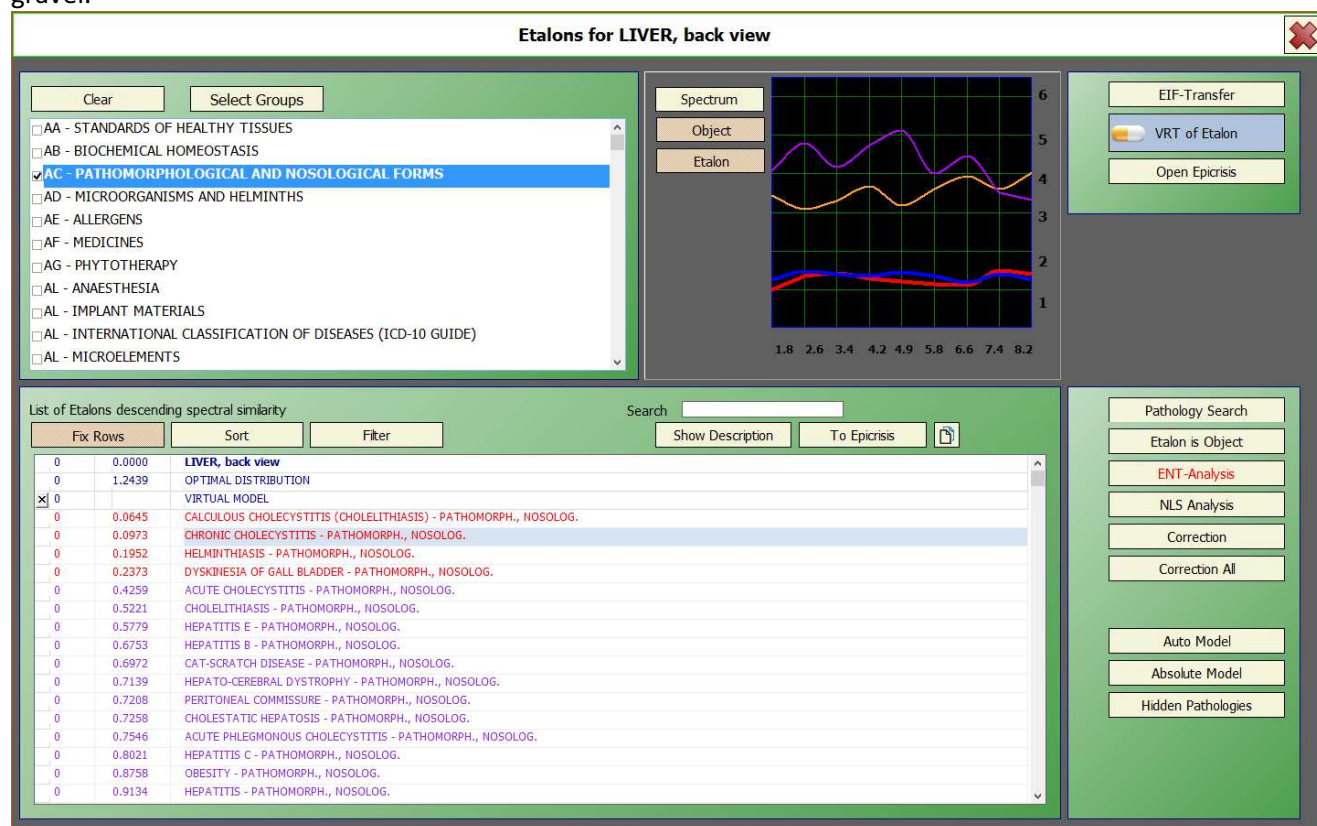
gravel.

Etalons for LIVER, back view

Clear
Select Groups

AA - STANDARDS OF HEALTHY TISSUES
AB - BIOCHEMICAL HOMEOSTASIS
AC - PATHOMORPHOLOGICAL AND NOSOLOGICAL FORMS
AD - MICROORGANISMS AND HELMINTHS
AE - ALLERGENS
AF - MEDICINES
AG - PHYTOTHERAPY
AL - ANAESTHESIA
AL - IMPLANT MATERIALS
AL - INTERNATIONAL CLASSIFICATION OF DISEASES (ICD-10 GUIDE)
AL - MICROELEMENTS

Spectrum
Object
Etalon

6
5
4
3
2
1
1.8 2.6 3.4 4.2 4.9 5.8 6.6 7.4 8.2

EIF-Transfer
VRT of Etalon
Open Epicrisis

List of Etalons descending spectral similarity
Search
Fix Rows
Sort
Filter
Show Description
To Epicrisis

| | | |
|---|---|---|
| 0 | 0.0000 | LIVER, back view |
| 0 | 1.2439 | OPTIMAL DISTRIBUTION |
| 0 | | VIRTUAL MODEL |
| 0 | 0.0645 | CALCULOUS CHOLECYSTITIS (CHOLELITHIASIS) - PATHOMORPH., NOSOLOG. |
| 0 | 0.0973 | CHRONIC CHOLECYSTITIS - PATHOMORPH., NOSOLOG. |
| 0 | 0.1952 | HELMINTHIASIS - PATHOMORPH., NOSOLOG. |
| 0 | 0.2373 | DYSKINESIA OF GALL BLADDER - PATHOMORPH., NOSOLOG. |
| 0 | 0.4259 | ACUTE CHOLECYSTITIS - PATHOMORPH., NOSOLOG. |
| 0 | 0.5221 | CHOLELITHIASIS - PATHOMORPH., NOSOLOG. |
| 0 | 0.5779 | HEPATITIS E - PATHOMORPH., NOSOLOG. |
| 0 | 0.6753 | HEPATITIS B - PATHOMORPH., NOSOLOG. |
| 0 | 0.6972 | CAT-SCRATCH DISEASE - PATHOMORPH., NOSOLOG. |
| 0 | 0.7139 | HEPATO-CEREBRAL DYSTROPHY - PATHOMORPH., NOSOLOG. |
| 0 | 0.7208 | PERITONEAL COMMISSURE - PATHOMORPH., NOSOLOG. |
| 0 | 0.7258 | CHOLESTATIC HEPATOSIS - PATHOMORPH., NOSOLOG. |
| 0 | 0.7546 | ACUTE PHLEGMONOUS CHOLECYSTITIS - PATHOMORPH., NOSOLOG. |
| 0 | 0.8021 | HEPATITIS C - PATHOMORPH., NOSOLOG. |
| 0 | 0.8758 | OBESITY - PATHOMORPH., NOSOLOG. |
| 0 | 0.9134 | HEPATITIS - PATHOMORPH., NOSOLOG. |

Pathology Search
Etalon is Object
ENT-Analysis
NLS Analysis
Correction
Correction All
Auto Model
Absolute Model
Hidden Pathologies